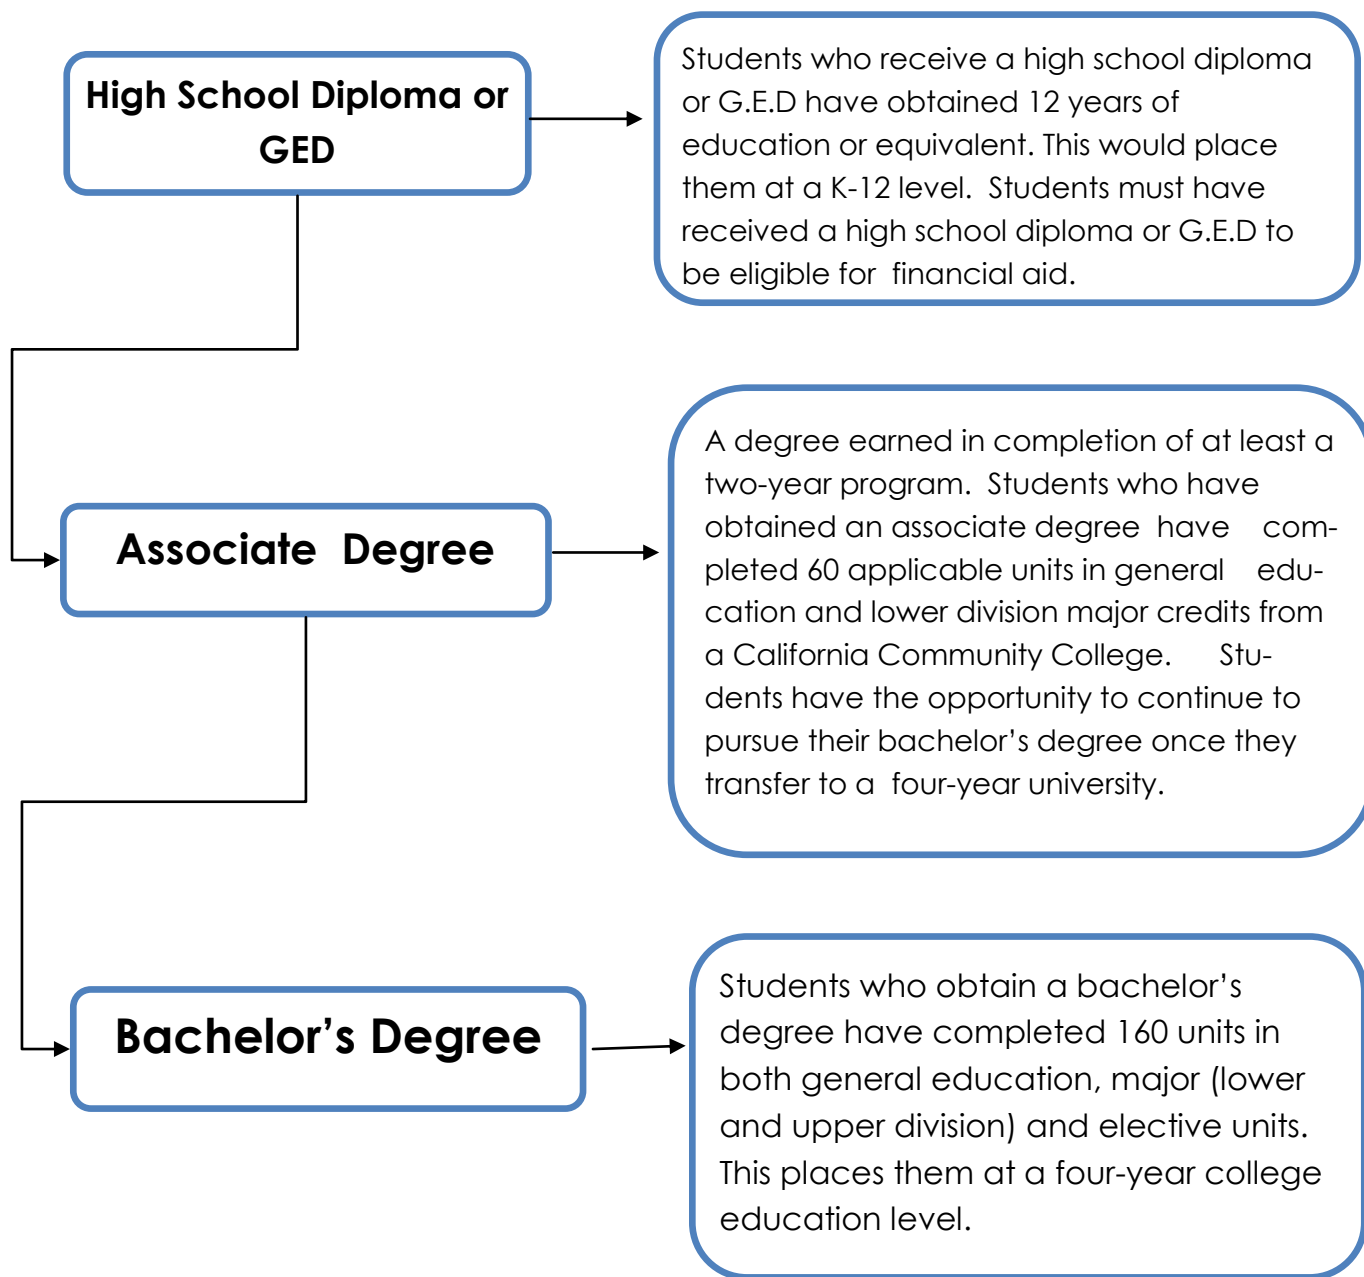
High School Diploma or GED

Students who receive a high school diploma or G.E.D have obtained 12 years of education or equivalent. This would place them at a K-12 level. Students must have received a high school diploma or G.E.D to be eligible for financial aid.

Associate Degree

A degree earned in completion of at least a two-year program. Students who have obtained an associate degree have completed 60 applicable units in general education and lower division major credits from a California Community College. Students have the opportunity to continue to pursue their bachelor's degree once they transfer to a four-year university.

Bachelor's Degree

Students who obtain a bachelor's degree have completed 160 units in both general education, major (lower and upper division) and elective units. This places them at a four-year college education level.